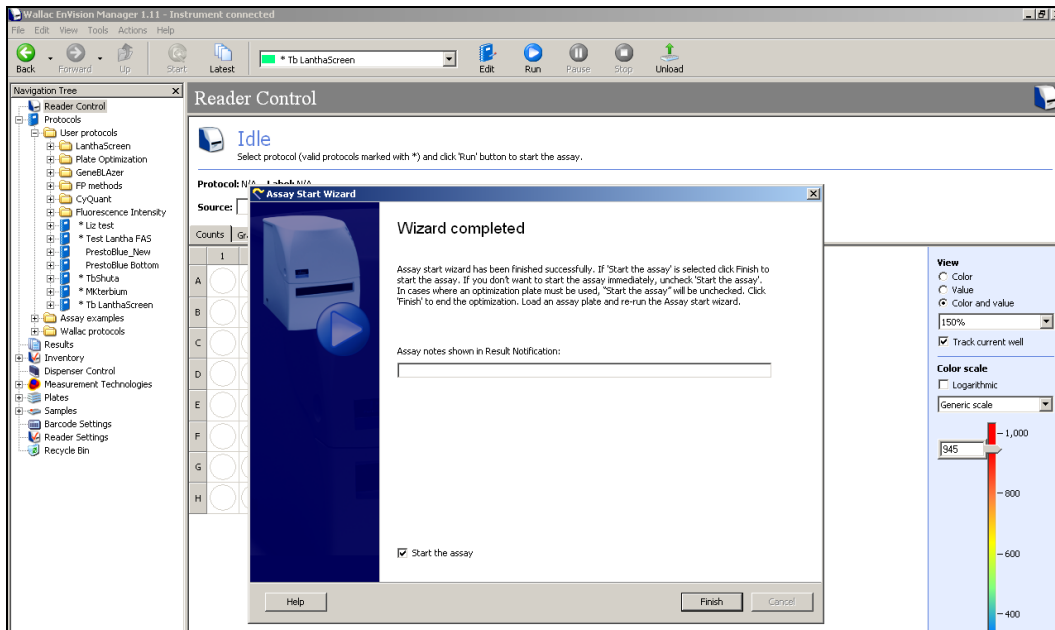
Wallac EnVision Manager 1.11 - Instrument connected

File Edit View Tools Actions Help

Back Forward Up Start Latest * Tb LanthaScreen Edit Run Pause Stop Unload

Navigation Tree

Reader Control
Protocols
User protocols
LanthaScreen
Plate Optimization
GeneBLAzer
FP methods
CyQuant
Fluorescence Intensity
* Liz test
* Test Lantha FAS
PrestoBlue_New
PrestoBlue Bottom
* TbShuta
* MKterbium
* Tb LanthaScreen
Assay examples
Wallac protocols
Results
Inventory
Dispenser Control
Measurement Technologies
Plates
Samples
Barcode Settings
Reader Settings
Recycle Bin

Reader Control

Idle
Select protocol (valid protocols marked with *) and click 'Run' button to start the assay.

Protocol: N/A Label: N/A
Source:

Counts Gr

1
A
B
C
D
E
F
G
H

Assay Start Wizard

Wizard completed

Assay start wizard has been finished successfully. If 'Start the assay' is selected click Finish to start the assay. If you don't want to start the assay immediately, uncheck 'Start the assay'. In cases where an optimization plate must be used, "Start the assay" will be unchecked. Click 'Finish' to end the optimization. Load an assay plate and re-run the Assay start wizard.

Assay notes shown in Result Notification:

☑ Start the assay

Help Finish Cancel

View
○ Color
○ Value
◉ Color and value
150%
☑ Track current well

Color scale
☐ Logarithmic
Generic scale
945
1,000
800
600
400